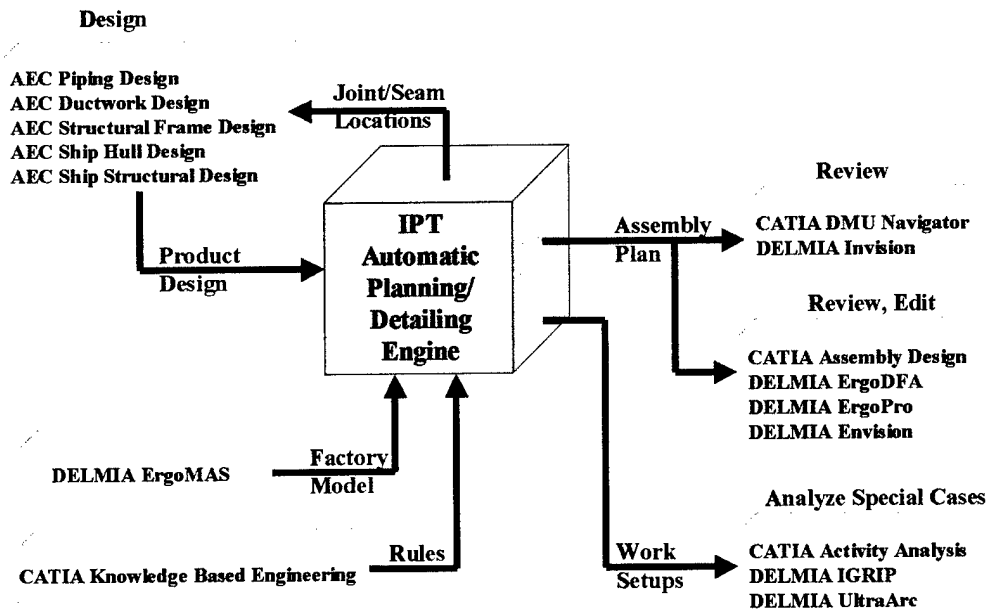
Design

AEC Piping Design
AEC Ductwork Design
AEC Structural Frame Design
AEC Ship Hull Design
AEC Ship Structural Design

Joint/Seam Locations

Product Design

IPT Automatic Planning/ Detailing Engine

Assembly Plan

Review

CATIA DMU Navigator
DELMIA Invision

Review, Edit

CATIA Assembly Design
DELMIA ErgoDFA
DELMIA ErgoPro
DELMIA Envision

DELMIA ErgoMAS

Factory Model

Rules

CATIA Knowledge Based Engineering

Work Setups

Analyze Special Cases

CATIA Activity Analysis
DELMIA IGRIP
DELMIA UltraArc